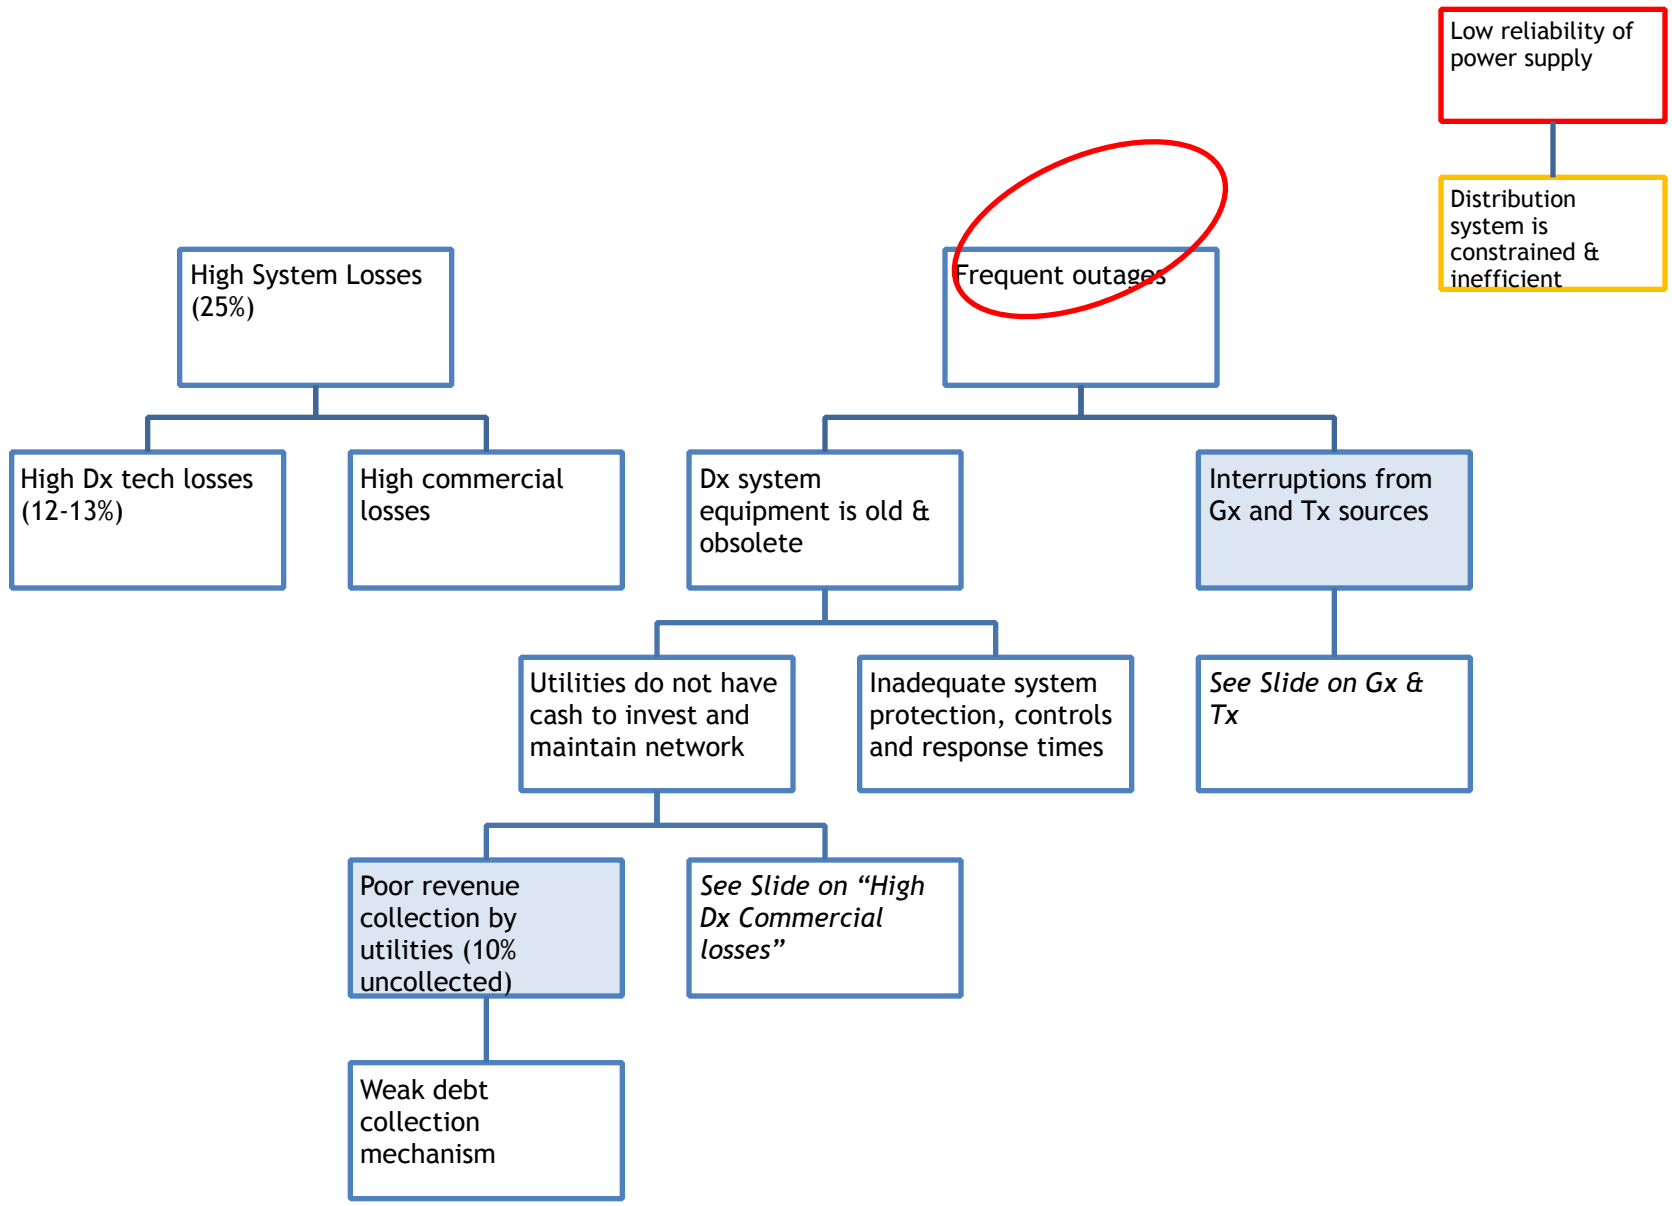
Low reliability of power supply

Distribution system is constrained & inefficient

High System Losses (25%)

Frequent outages

High Dx tech losses (12-13%)

High commercial losses

Dx system equipment is old & obsolete

Interruptions from Gx and Tx sources

Utilities do not have cash to invest and maintain network

Inadequate system protection, controls and response times

See Slide on Gx & Tx

Poor revenue collection by utilities (10% uncollected)

See Slide on "High Dx Commercial losses"

Weak debt collection mechanism